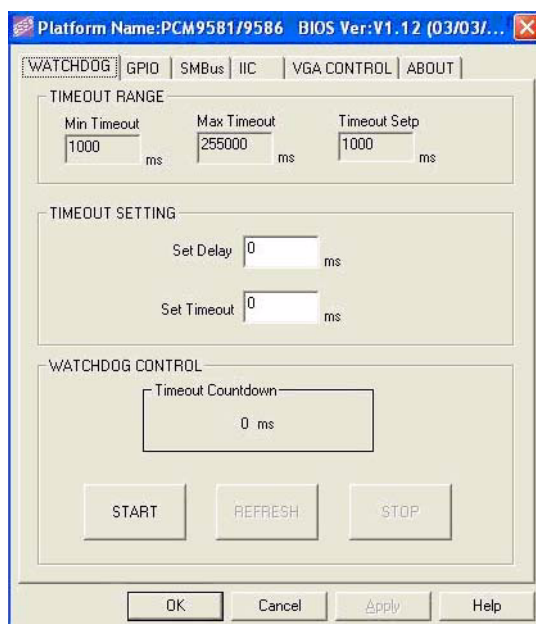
Platform Name:PCM9581/9586 BIOS Ver:V1.12 (03/03/...

WATCHDOG | GPIO | SMBus | IIC | VGA CONTROL | ABOUT

TIMEOUT RANGE

Min Timeout
1000 ms

Max Timeout
255000 ms

Timeout Setp
1000 ms

TIMEOUT SETTING

Set Delay 0 ms

Set Timeout 0 ms

WATCHDOG CONTROL

Timeout Countdown

0 ms

START

REFRESH

STOP

OK

Cancel

Apply

Help